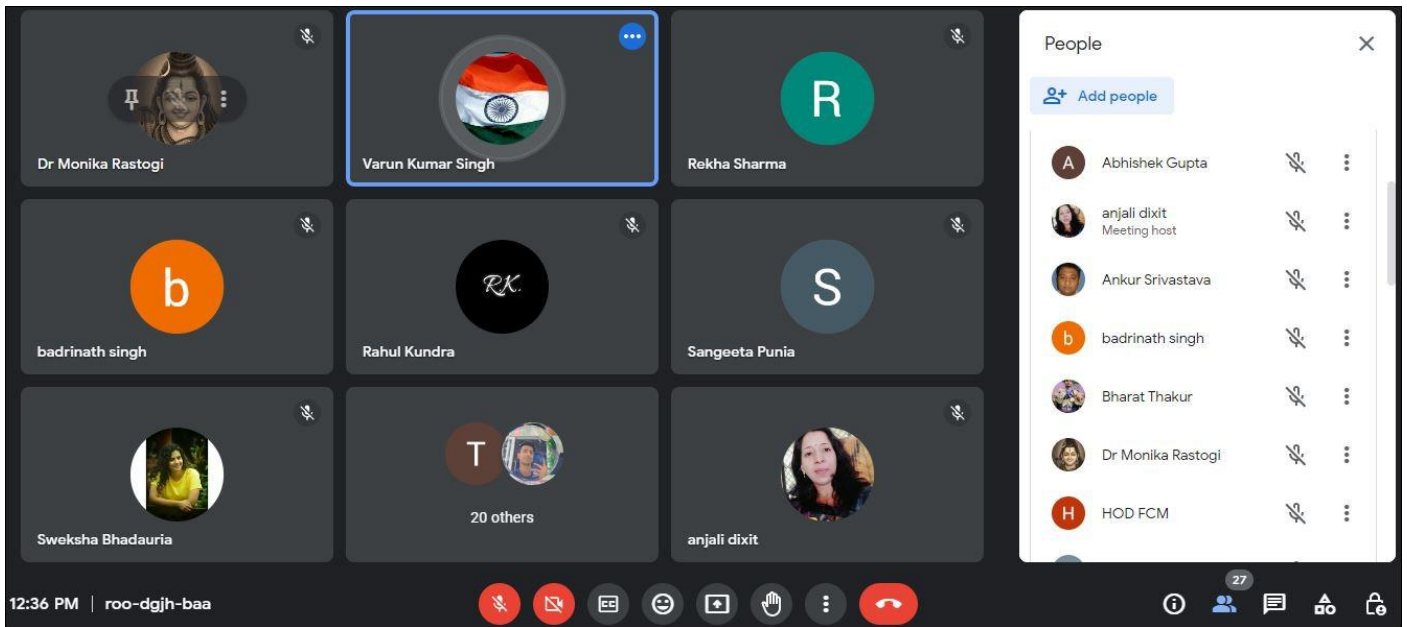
Dr Monika Rastogi

Varun Kumar Singh

R

Rekha Sharma

b

badrinath singh

RK.

Rahul Kundra

S

Sangeeta Punia

Sweksha Bhadauria

T

20 others

anjali dixit

People

Add people

A Abhishek Gupta

anjali dixit
Meeting host

Ankur Srivastava

b badrinath singh

Bharat Thakur

Dr Monika Rastogi

H HOD FCM

12:36 PM | roo-dgjh-baa

27